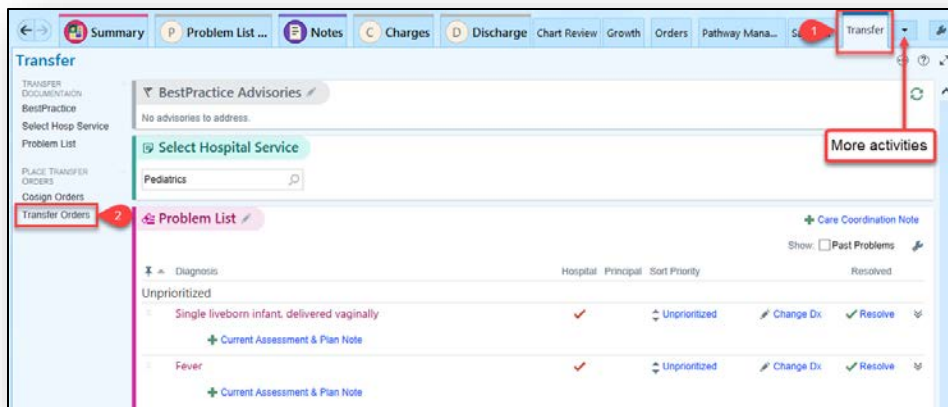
Summary | P Problem List ... | Notes | C Charges | D Discharge | Chart Review | Growth | Orders | Pathway Mana... | S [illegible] | 1 | Transfer

Transfer

TRANSFER DOCUMENTATION
BestPractice
Select Hosp Service
Problem List

PLACE TRANSFER ORDERS
Cosign Orders
Transfer Orders
2

BestPractice Advisories
No advisories to address.

More activities

Select Hospital Service
Pediatrics

Problem List
+ Care Coordination Note
Show: Past Problems

| Diagnosis | Hospital | Principal | Sort Priority | | Resolved |
|---|---|---|---|---|---|
| Unprioritized | | | | | |
| Single liveborn infant, delivered vaginally | ✓ | | Unprioritized | Change Dx | ✓ Resolve |
| + Current Assessment & Plan Note | | | | | |
| Fever | ✓ | | Unprioritized | Change Dx | ✓ Resolve |
| + Current Assessment & Plan Note | | | | | |